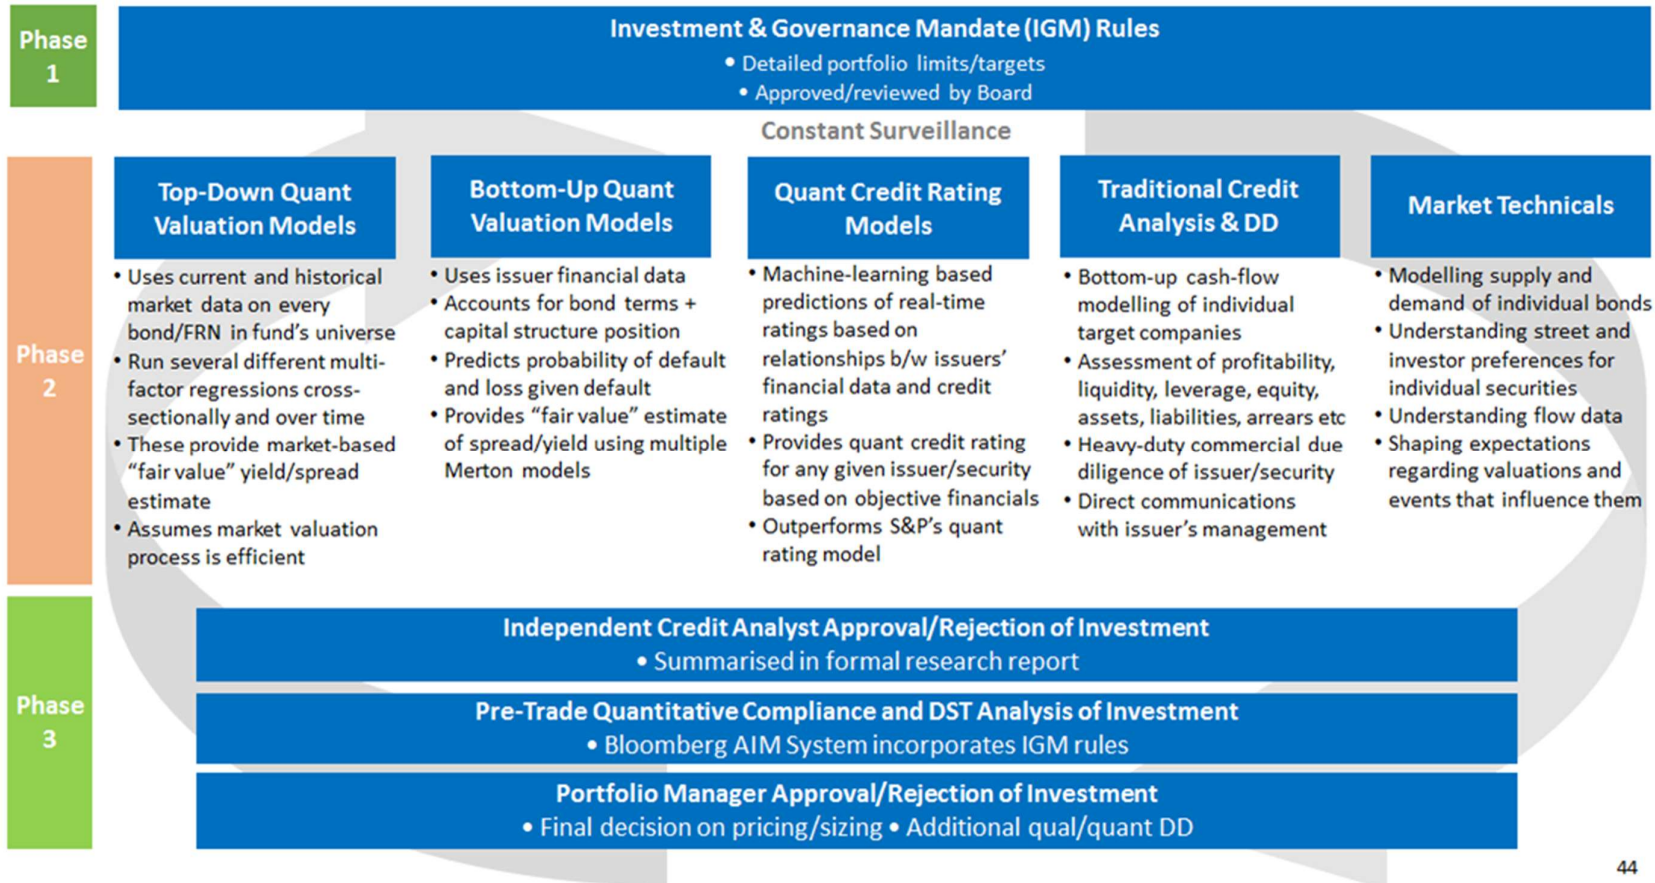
Phase 1

Investment & Governance Mandate (IGM) Rules
• Detailed portfolio limits/targets
• Approved/reviewed by Board

Constant Surveillance

Phase 2

Top-Down Quant Valuation Models
• Uses current and historical market data on every bond/FRN in fund's universe
• Run several different multi-factor regressions cross-sectionally and over time
• These provide market-based "fair value" yield/spread estimate
• Assumes market valuation process is efficient

Bottom-Up Quant Valuation Models
• Uses issuer financial data
• Accounts for bond terms + capital structure position
• Predicts probability of default and loss given default
• Provides "fair value" estimate of spread/yield using multiple Merton models

Quant Credit Rating Models
• Machine-learning based predictions of real-time ratings based on relationships b/w issuers' financial data and credit ratings
• Provides quant credit rating for any given issuer/security based on objective financials
• Outperforms S&P's quant rating model

Traditional Credit Analysis & DD
• Bottom-up cash-flow modelling of individual target companies
• Assessment of profitability, liquidity, leverage, equity, assets, liabilities, arrears etc
• Heavy-duty commercial due diligence of issuer/security
• Direct communications with issuer's management

Market Technicals
• Modelling supply and demand of individual bonds
• Understanding street and investor preferences for individual securities
• Understanding flow data
• Shaping expectations regarding valuations and events that influence them

Phase 3

Independent Credit Analyst Approval/Rejection of Investment
• Summarised in formal research report

Pre-Trade Quantitative Compliance and DST Analysis of Investment
• Bloomberg AIM System incorporates IGM rules

Portfolio Manager Approval/Rejection of Investment
• Final decision on pricing/sizing • Additional qual/quant DD

44